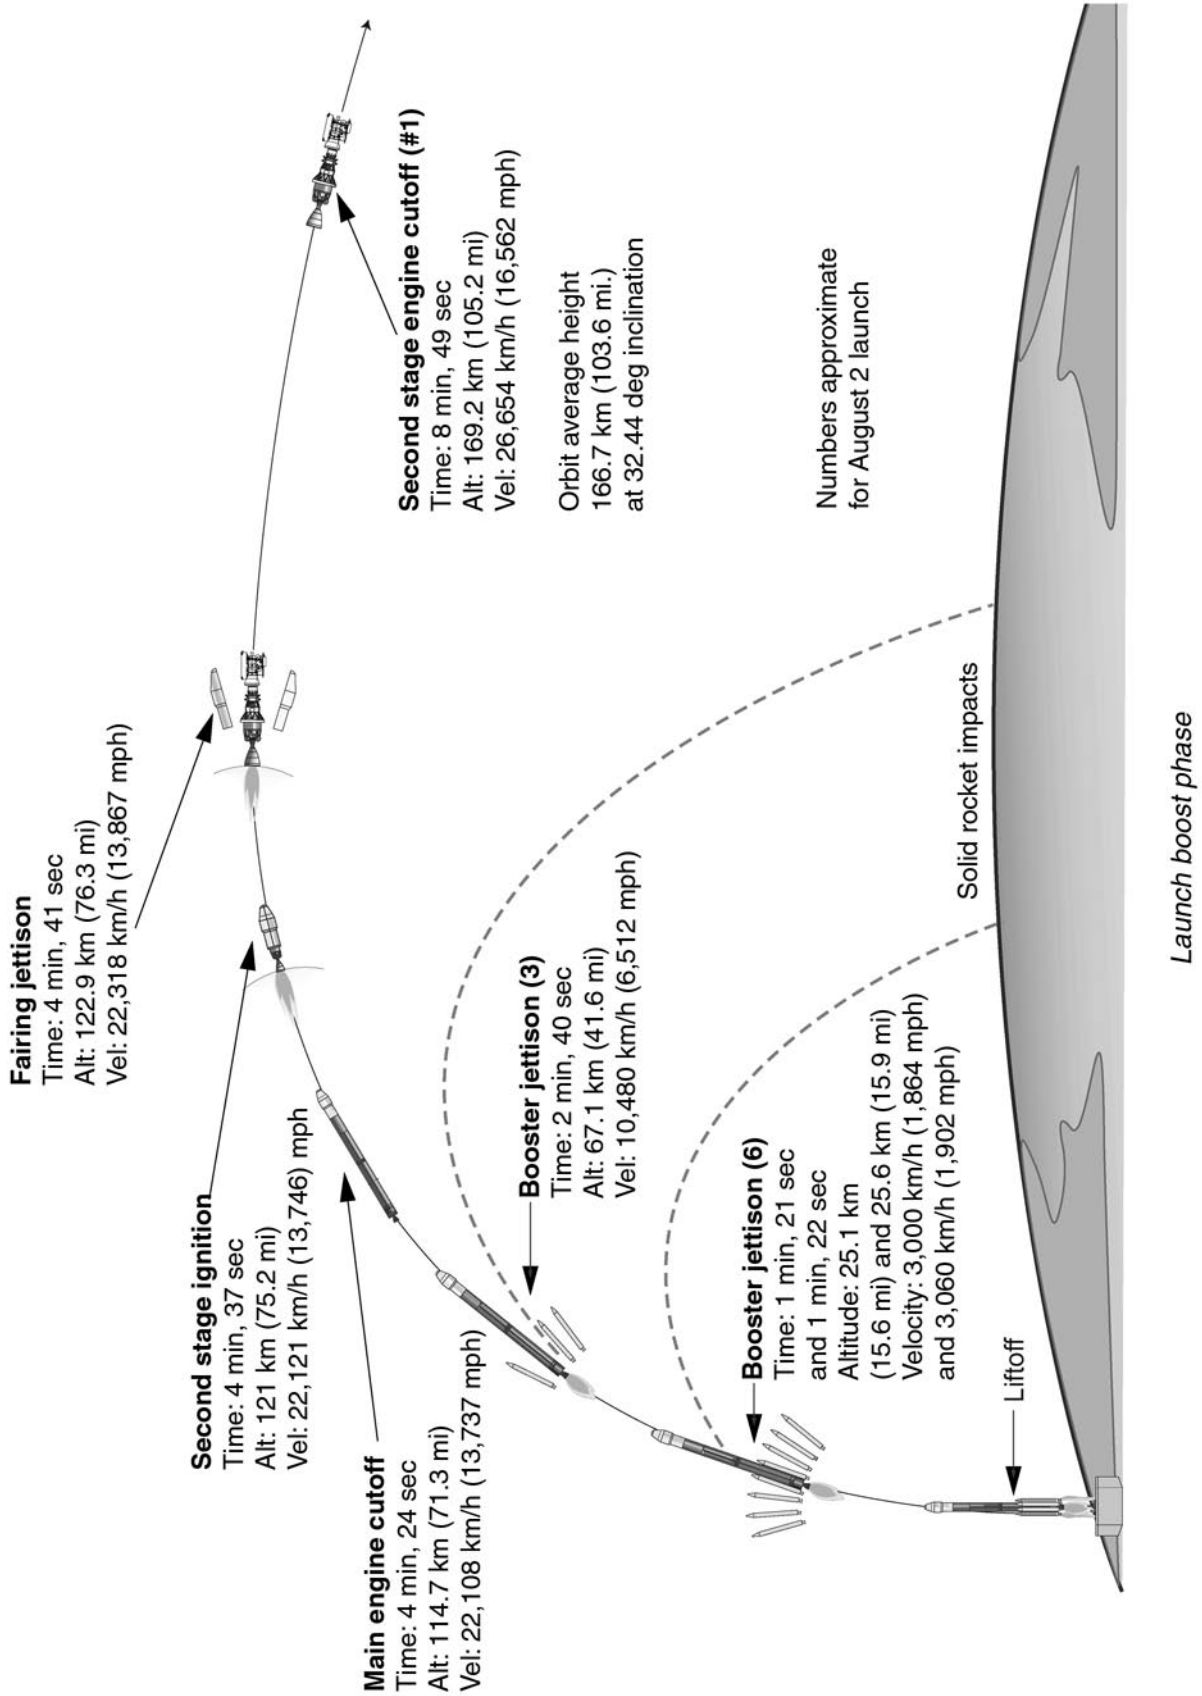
Liftoff

Booster jettison (6)
Time: 1 min, 21 sec and 1 min, 22 sec
Altitude: 25.1 km (15.6 mi) and 25.6 km (15.9 mi)
Velocity: 3,000 km/h (1,864 mph) and 3,060 km/h (1,902 mph)

Booster jettison (3)
Time: 2 min, 40 sec
Alt: 67.1 km (41.6 mi)
Vel: 10,480 km/h (6,512 mph)

Main engine cutoff
Time: 4 min, 24 sec
Alt: 114.7 km (71.3 mi)
Vel: 22,108 km/h (13,737 mph)

Second stage ignition
Time: 4 min, 37 sec
Alt: 121 km (75.2 mi)
Vel: 22,121 km/h (13,746) mph

Fairing jettison
Time: 4 min, 41 sec
Alt: 122.9 km (76.3 mi)
Vel: 22,318 km/h (13,867 mph)

Second stage engine cutoff (#1)
Time: 8 min, 49 sec
Alt: 169.2 km (105.2 mi)
Vel: 26,654 km/h (16,562 mph)

Orbit average height 166.7 km (103.6 mi.) at 32.44 deg inclination

Numbers approximate for August 2 launch

Solid rocket impacts

Launch boost phase